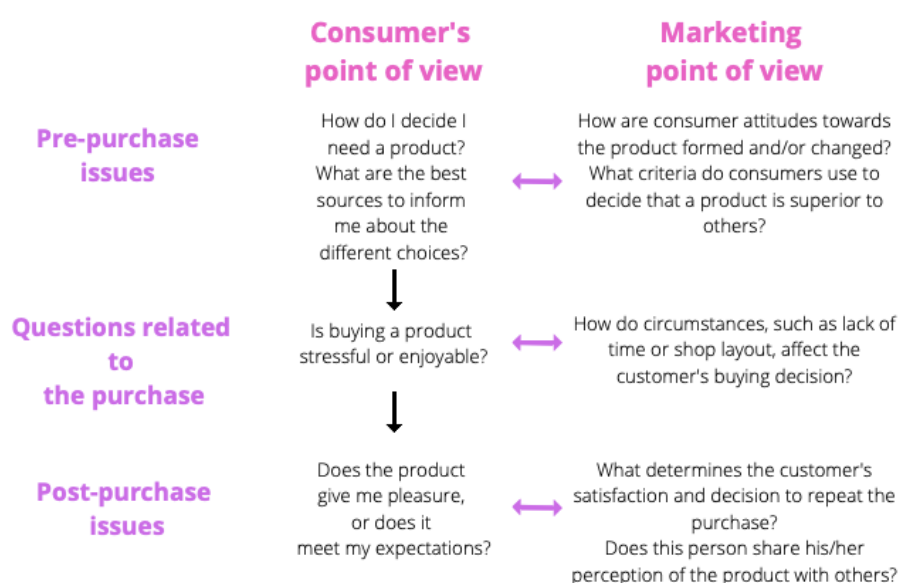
Consumer's point of view

Marketing point of view

Pre-purchase issues

How do I decide I need a product? What are the best sources to inform me about the different choices?

How are consumer attitudes towards the product formed and/or changed? What criteria do consumers use to decide that a product is superior to others?

Questions related to the purchase

Is buying a product stressful or enjoyable?

How do circumstances, such as lack of time or shop layout, affect the customer's buying decision?

Post-purchase issues

Does the product give me pleasure, or does it meet my expectations?

What determines the customer's satisfaction and decision to repeat the purchase? Does this person share his/her perception of the product with others?